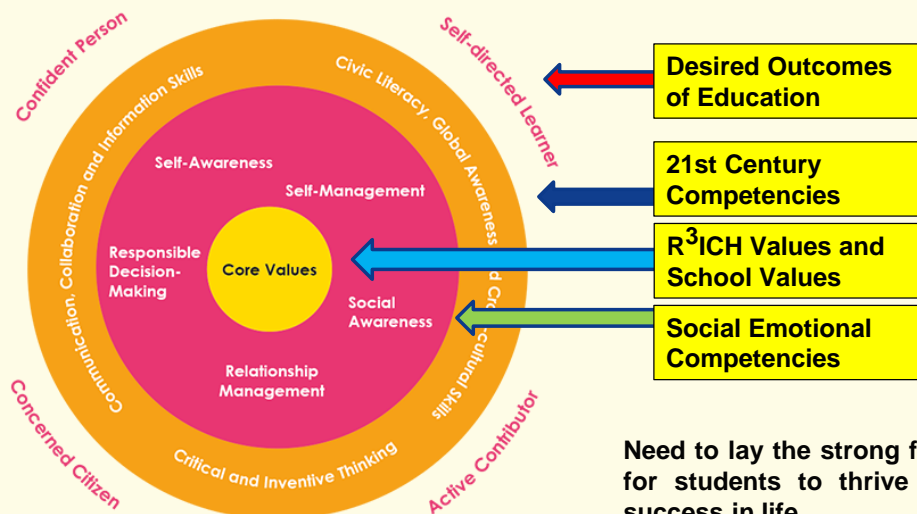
Confident Person

Self-directed Learner

Concerned Citizen

Active Contributor

Communication, Collaboration and Information Skills

Civic Literacy, Global Awareness and Cross-cultural Skills

Critical and Inventive Thinking

Self-Awareness

Self-Management

Responsible Decision-Making

Core Values

Social Awareness

Relationship Management

Desired Outcomes of Education

21st Century Competencies

R$^3$ICH Values and School Values

Social Emotional Competencies

Need to lay the strong f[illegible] for students to thrive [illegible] success in life